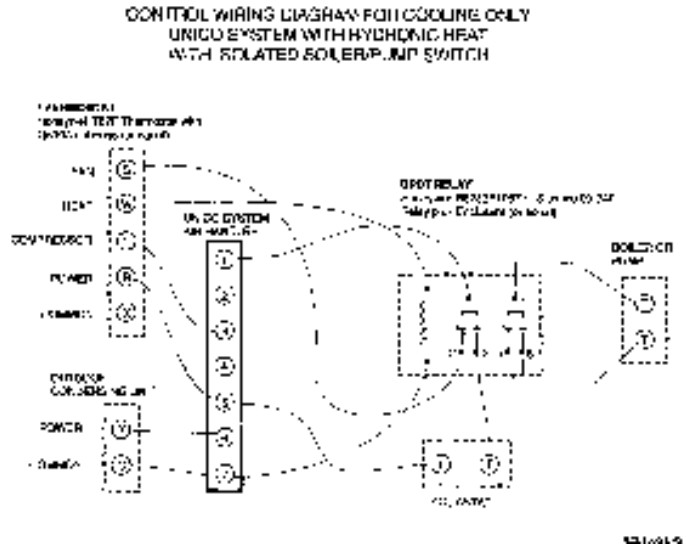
CONTROL WIRING DIAGRAM FOR COOLING ONLY
UNICO SYSTEM WITH HYDRONIC HEAT
WITH ISOLATED BOILER/PUMP SWITCH

THERMOSTAT
Honeywell T87F Thermostat with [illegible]

FAN (G)
HEAT (W)
COMPRESSOR (Y)
POWER (R)
COMMON (X)

UNICO SYSTEM
AIR HANDLER

1
2
3
4
5
6
7

DPDT RELAY
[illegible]
Relay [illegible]

BOILER OR
PUMP
T
T

OUTDOOR
CONDENSING UNIT
POWER (Y)
COMMON (C)

T T
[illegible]

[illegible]